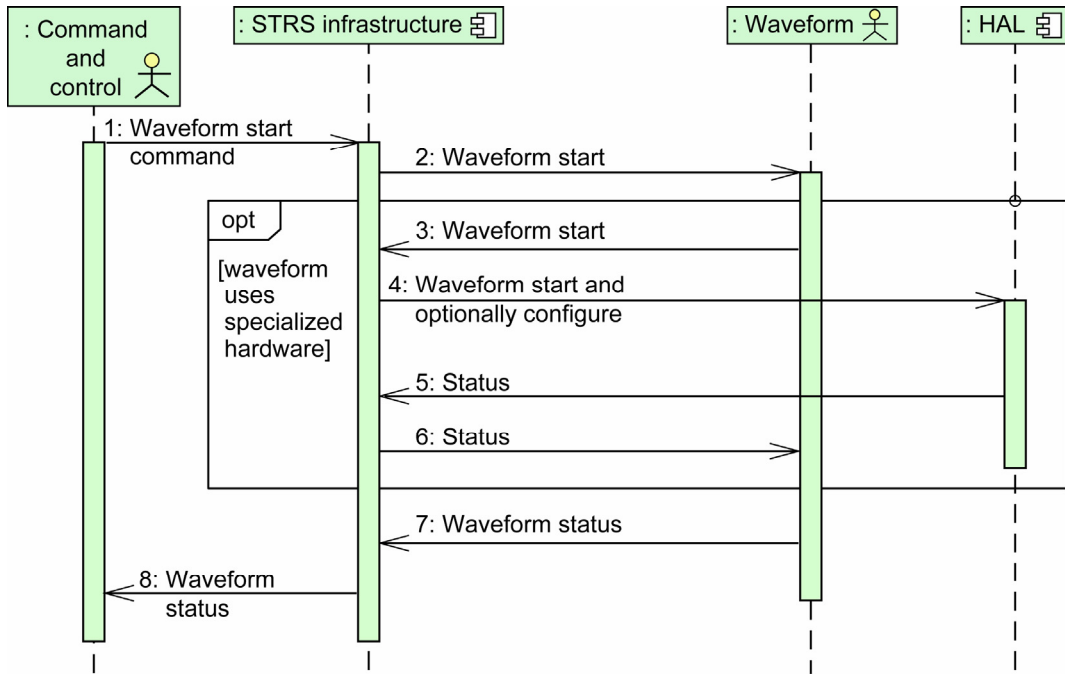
: Command and control

: STRS infrastructure

: Waveform

: HAL

1: Waveform start command

2: Waveform start

opt

[waveform uses specialized hardware]

3: Waveform start

4: Waveform start and optionally configure

5: Status

6: Status

7: Waveform status

8: Waveform status